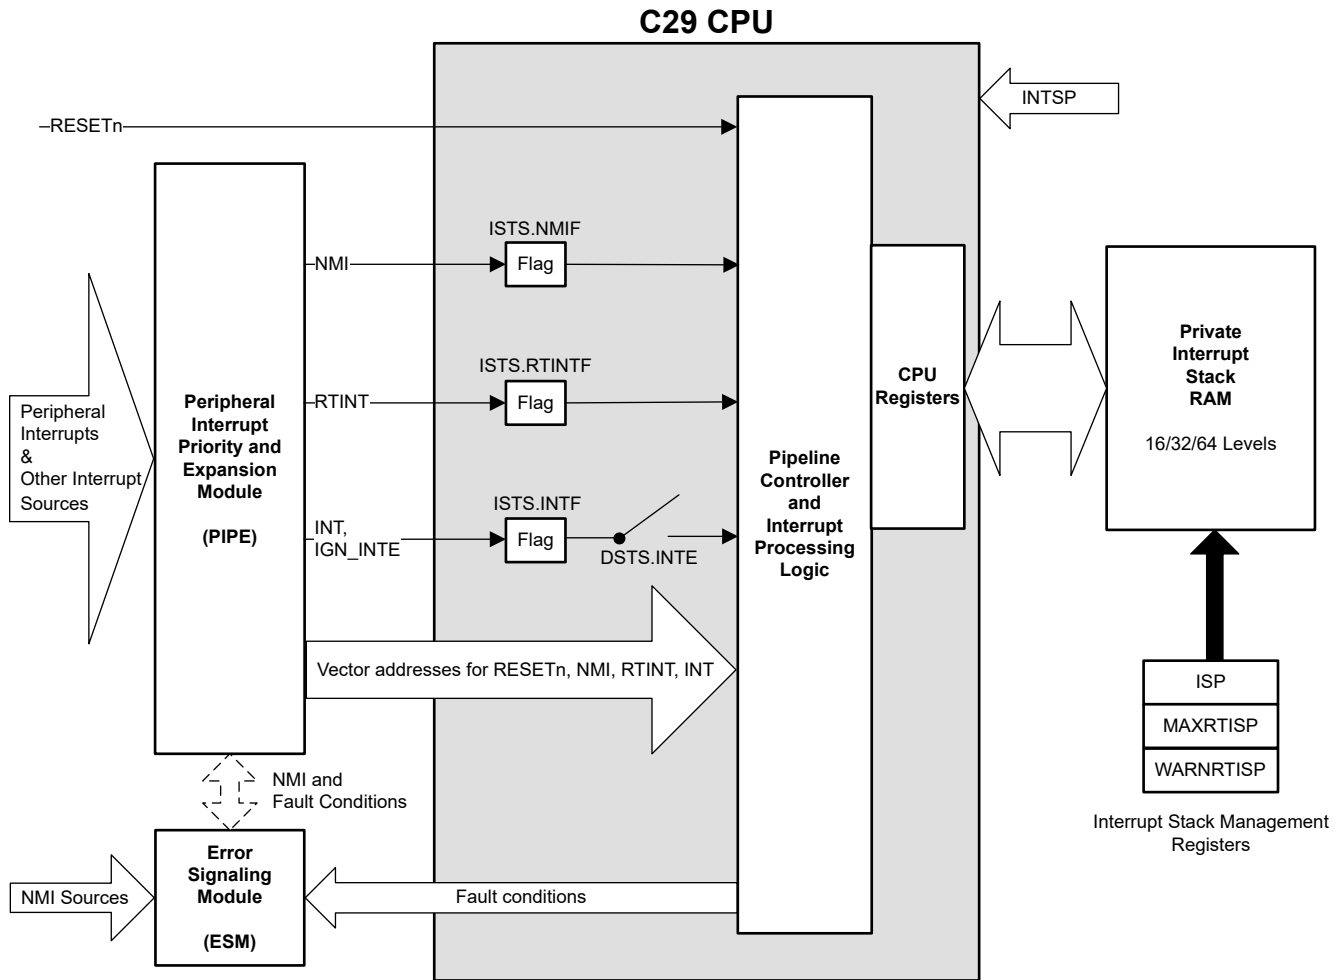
C29 CPU

INTSP

RESETn

ISTS.NMIF

NMI

Flag

ISTS.RTINTF

RTINT

Flag

ISTS.INTF

INT, IGN_INTE

Flag

DSTS.INTE

Peripheral Interrupts & Other Interrupt Sources

Peripheral Interrupt Priority and Expansion Module

(PIPE)

Pipeline Controller and Interrupt Processing Logic

CPU Registers

Private Interrupt Stack RAM

16/32/64 Levels

Vector addresses for RESETn, NMI, RTINT, INT

ISP

MAXRTISP

WARNRTISP

Interrupt Stack Management Registers

NMI and Fault Conditions

NMI Sources

Error Signaling Module

(ESM)

Fault conditions